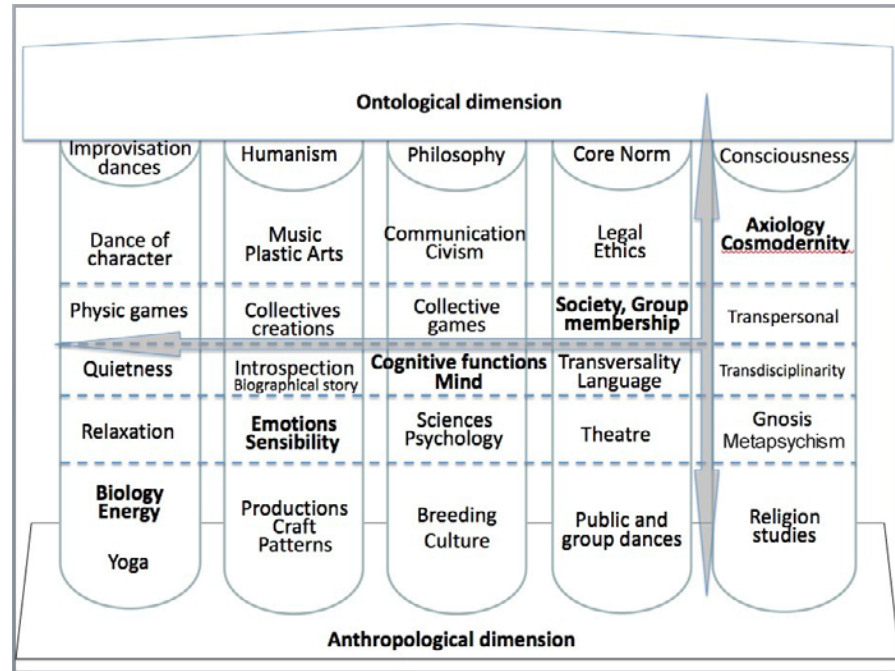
Ontological dimension

Improvisation dances

Dance of character

Physic games

Quietness

Relaxation

Biology Energy

Yoga

Humanism

Music Plastic Arts

Collectives creations

Introspection Biographical story

Emotions Sensibility

Productions Craft Patterns

Philosophy

Communication Civism

Collective games

Cognitive functions Mind

Sciences Psychology

Breeding Culture

Core Norm

Legal Ethics

Society, Group membership

Transversality Language

Theatre

Public and group dances

Consciousness

Axiology Cosmodernity

Transpersonal

Transdisciplinarity

Gnosis Metapsychism

Religion studies

Anthropological dimension